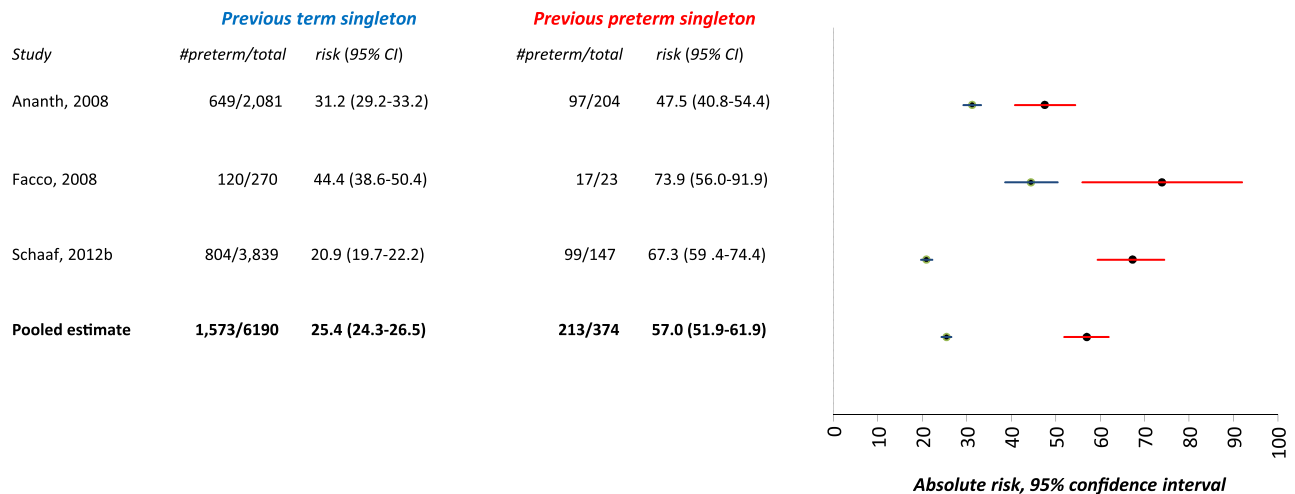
Previous term singleton

Previous preterm singleton

| Study | #preterm/total | risk (95% CI) | #preterm/total | risk (95% CI) |
|---|---|---|---|---|
| Ananth, 2008 | 649/2,081 | 31.2 (29.2-33.2) | 97/204 | 47.5 (40.8-54.4) |
| Facco, 2008 | 120/270 | 44.4 (38.6-50.4) | 17/23 | 73.9 (56.0-91.9) |
| Schaaf, 2012b | 804/3,839 | 20.9 (19.7-22.2) | 99/147 | 67.3 (59 .4-74.4) |
| **Pooled estimate** | **1,573/6190** | **25.4 (24.3-26.5)** | **213/374** | **57.0 (51.9-61.9)** |

0 10 20 30 40 50 60 70 80 90 100

Absolute risk, 95% confidence interval